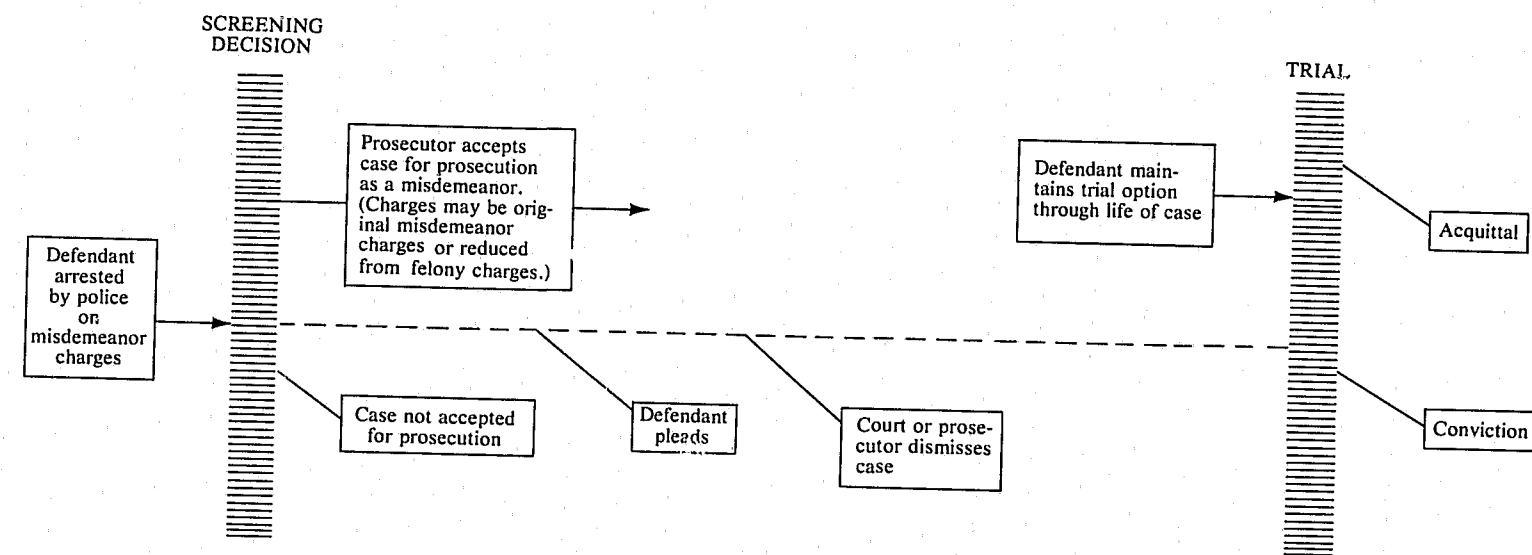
SCREENING DECISION

TRIAL

Prosecutor accepts case for prosecution as a misdemeanor. (Charges may be original misdemeanor charges or reduced from felony charges.)

Defendant maintains trial option through life of case

Acquittal

Defendant arrested by police on misdemeanor charges

Case not accepted for prosecution

Defendant pleads

Court or prosecutor dismisses case

Conviction